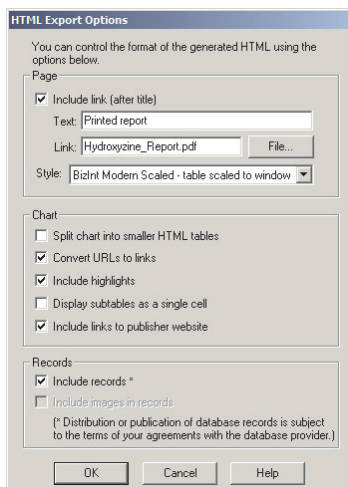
HTML Export Options

You can control the format of the generated HTML using the options below.

Page

☑ Include link (after title)

Text: Printed report

Link: Hydroxyzine_Report.pdf

File...

Style: BizInt Modern Scaled - table scaled to window

Chart

☐ Split chart into smaller HTML tables

☑ Convert URLs to links

☑ Include highlights

☐ Display subtables as a single cell

☑ Include links to publisher website

Records

☑ Include records *

☐ Include images in records

(* Distribution or publication of database records is subject to the terms of your agreements with the database provider.)

OK

Cancel

Help